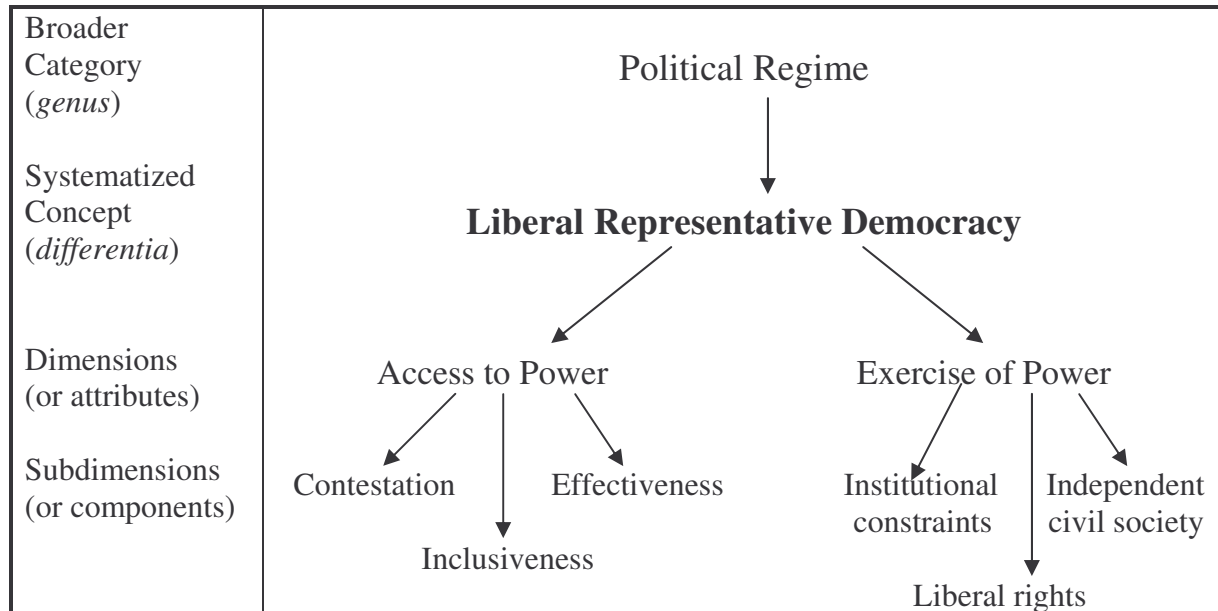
Broader Category (*genus*)

Systematized Concept (*differentia*)

Dimensions (or attributes)

Subdimensions (or components)

Political Regime

**Liberal Representative Democracy**

Access to Power

Exercise of Power

Contestation

Inclusiveness

Effectiveness

Institutional constraints

Liberal rights

Independent civil society